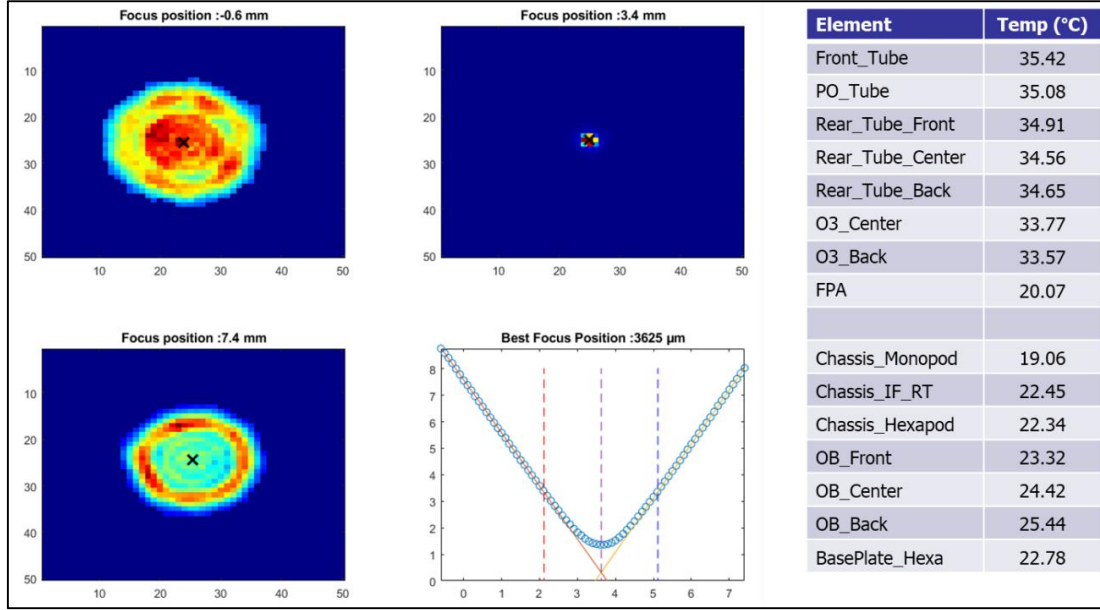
Focus position :-0.6 mm

10
20
30
40
50
10 20 30 40 50

Focus position :3.4 mm

10
20
30
40
50
10 20 30 40 50

Focus position :7.4 mm

10
20
30
40
50
10 20 30 40 50

Best Focus Position :3625 µm

8
7
6
5
4
3
2
1
0
0 1 2 3 4 5 6 7

| Element | Temp (°C) |
|---|---|
| Front_Tube | 35.42 |
| PO_Tube | 35.08 |
| Rear_Tube_Front | 34.91 |
| Rear_Tube_Center | 34.56 |
| Rear_Tube_Back | 34.65 |
| O3_Center | 33.77 |
| O3_Back | 33.57 |
| FPA | 20.07 |
| | |
| Chassis_Monopod | 19.06 |
| Chassis_IF_RT | 22.45 |
| Chassis_Hexapod | 22.34 |
| OB_Front | 23.32 |
| OB_Center | 24.42 |
| OB_Back | 25.44 |
| BasePlate_Hexa | 22.78 |